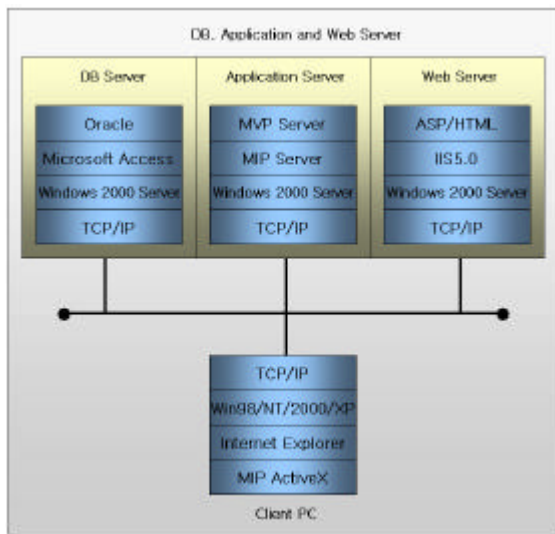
DB, Application and Web Server

DB Server

Oracle

Microsoft Access

Windows 2000 Server

TCP/IP

Application Server

MVP Server

MIP Server

Windows 2000 Server

TCP/IP

Web Server

ASP/HTML

IIS5.0

Windows 2000 Server

TCP/IP

TCP/IP

Win98/NT/2000/XP

Internet Explorer

MIP ActiveX

Client PC